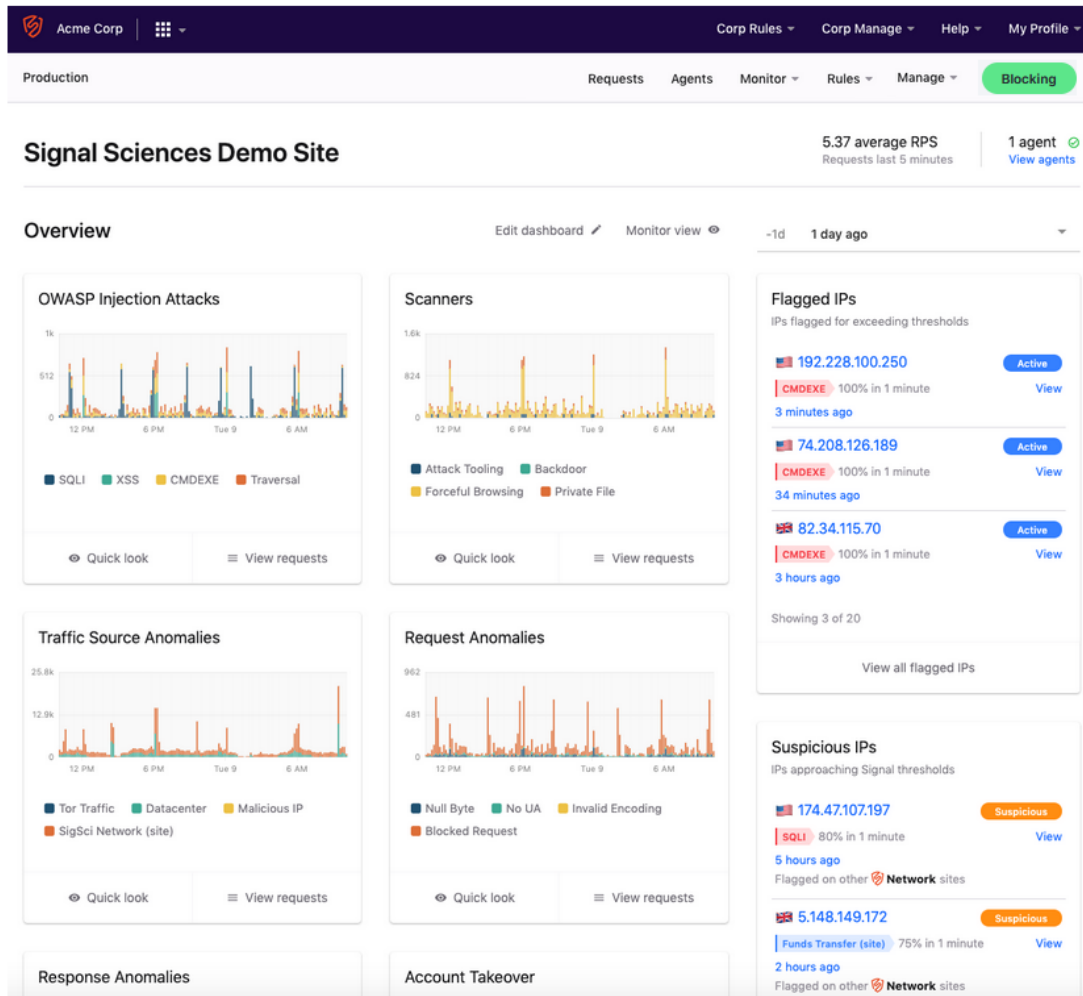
Acme Corp

Corp Rules
Corp Manage
Help
My Profile

Production

Requests
Agents
Monitor
Rules
Manage
Blocking

Signal Sciences Demo Site

5.37 average RPS
Requests last 5 minutes

1 agent
View agents

Overview

Edit dashboard
Monitor view

-1d 1 day ago

OWASP Injection Attacks

1k
512
0
12 PM 6 PM Tue 9 6 AM

SQLI XSS CMDEXE Traversal

Quick look
View requests

Scanners

1.6k
824
0
12 PM 6 PM Tue 9 6 AM

Attack Tooling Backdoor
Forceful Browsing Private File

Quick look
View requests

Flagged IPs
IPs flagged for exceeding thresholds

192.228.100.250 Active
CMDEXE 100% in 1 minute View
3 minutes ago

74.208.126.189 Active
CMDEXE 100% in 1 minute View
34 minutes ago

82.34.115.70 Active
CMDEXE 100% in 1 minute View
3 hours ago

Showing 3 of 20

View all flagged IPs

Traffic Source Anomalies

25.8k
12.9k
0
12 PM 6 PM Tue 9 6 AM

Tor Traffic Datacenter Malicious IP
SigSci Network (site)

Quick look
View requests

Request Anomalies

962
481
0
12 PM 6 PM Tue 9 6 AM

Null Byte No UA Invalid Encoding
Blocked Request

Quick look
View requests

Suspicious IPs
IPs approaching Signal thresholds

174.47.107.197 Suspicious
SQLI 80% in 1 minute View
5 hours ago
Flagged on other Network sites

5.148.149.172 Suspicious
Funds Transfer (site) 75% in 1 minute View
2 hours ago
Flagged on other Network sites

Response Anomalies

Account Takeover